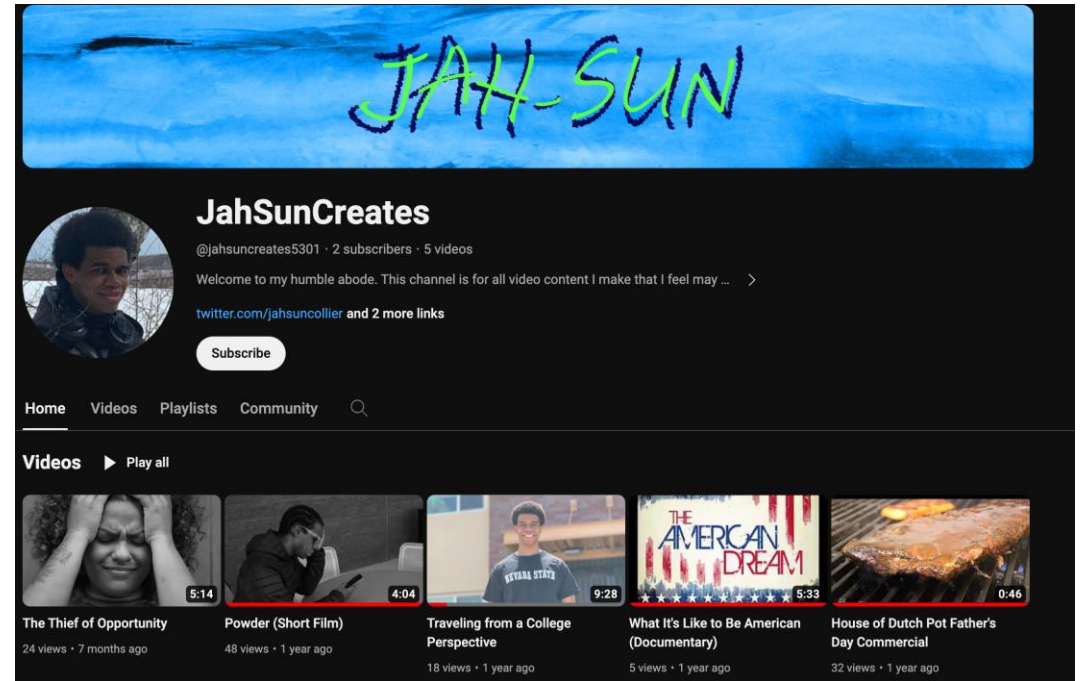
JAH-SUN

JahSunCreates

@jahsuncreates5301 · 2 subscribers · 5 videos

Welcome to my humble abode. This channel is for all video content I make that I feel may ... >

twitter.com/jahsuncollier and 2 more links

Subscribe

Home Videos Playlists Community

Videos ▶ Play all

5:14
The Thief of Opportunity
24 views · 7 months ago

4:04
Powder (Short Film)
48 views · 1 year ago

NEVADA STATE
9:28
Traveling from a College Perspective
18 views · 1 year ago

THE AMERICAN DREAM
5:33
What It's Like to Be American (Documentary)
5 views · 1 year ago

0:46
House of Dutch Pot Father's Day Commercial
32 views · 1 year ago